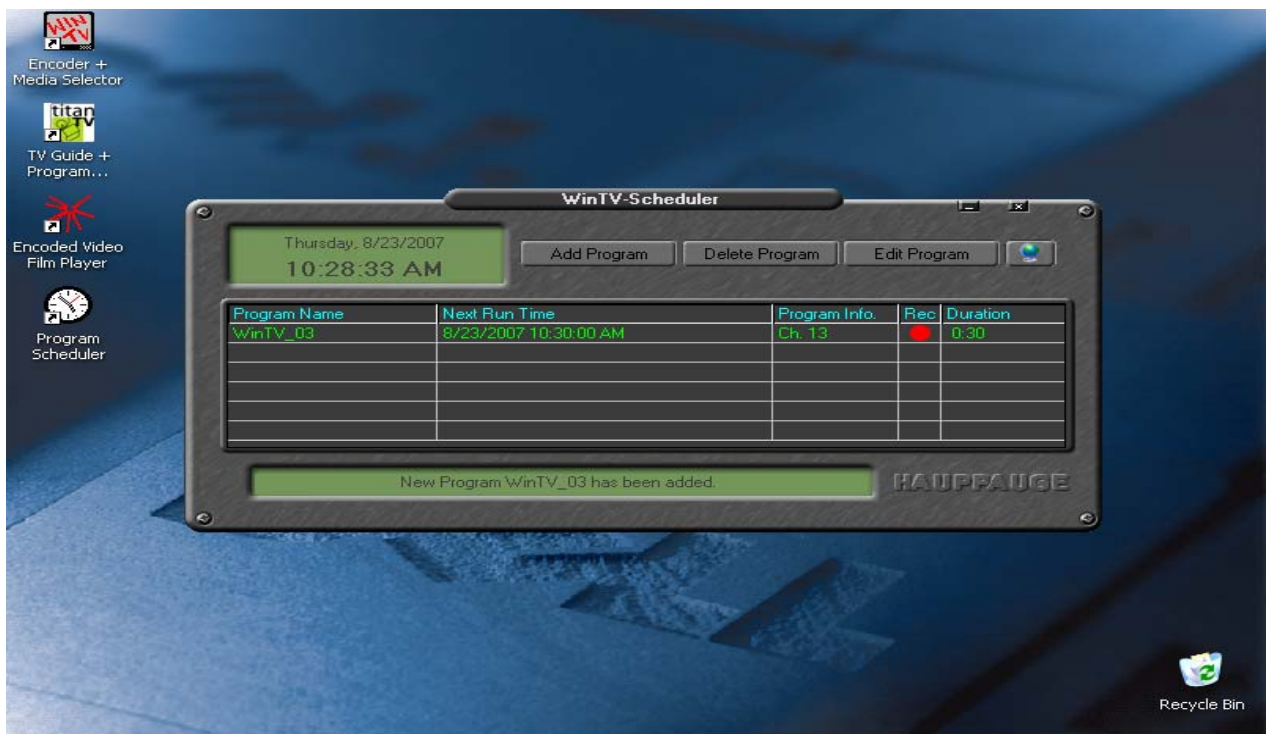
WIN TV

Encoder + Media Selector

titan TV

TV Guide + Program...

Encoded Video Film Player

Program Scheduler

WinTV-Scheduler

Thursday, 8/23/2007
10:28:33 AM

Add Program | Delete Program | Edit Program

| Program Name | Next Run Time | Program Info. | Rec | Duration |
|---|---|---|---|---|
| WinTV_03 | 8/23/2007 10:30:00 AM | Ch. 13 | ● | 0:30 |
| | | | | |
| | | | | |
| | | | | |
| | | | | |
| | | | | |

New Program WinTV_03 has been added.

HAUPPAUGE

Recycle Bin